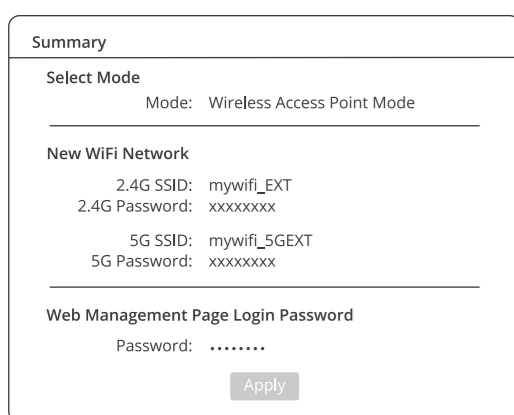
Summary

Select Mode

Mode: Wireless Access Point Mode

New WiFi Network

2.4G SSID: mywifi_EXT
2.4G Password: xxxxxxxx

5G SSID: mywifi_5GEXT
5G Password: xxxxxxxx

Web Management Page Login Password

Password: ••••••••

Apply